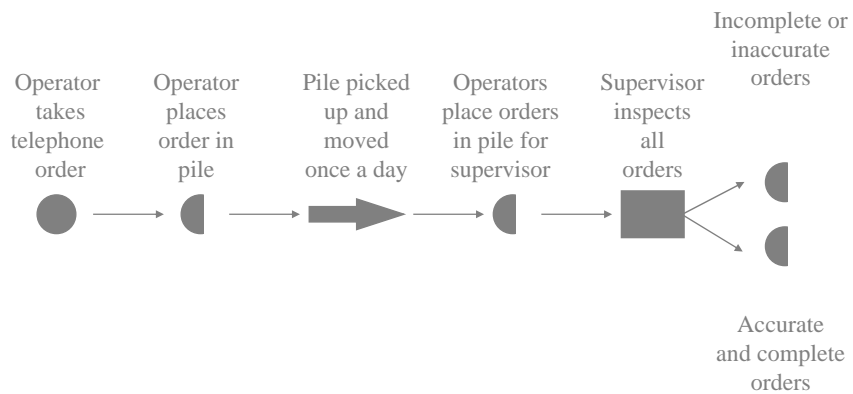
Operator takes telephone order

Operator places order in pile

Pile picked up and moved once a day

Operators place orders in pile for supervisor

Supervisor inspects all orders

Incomplete or inaccurate orders

Accurate and complete orders